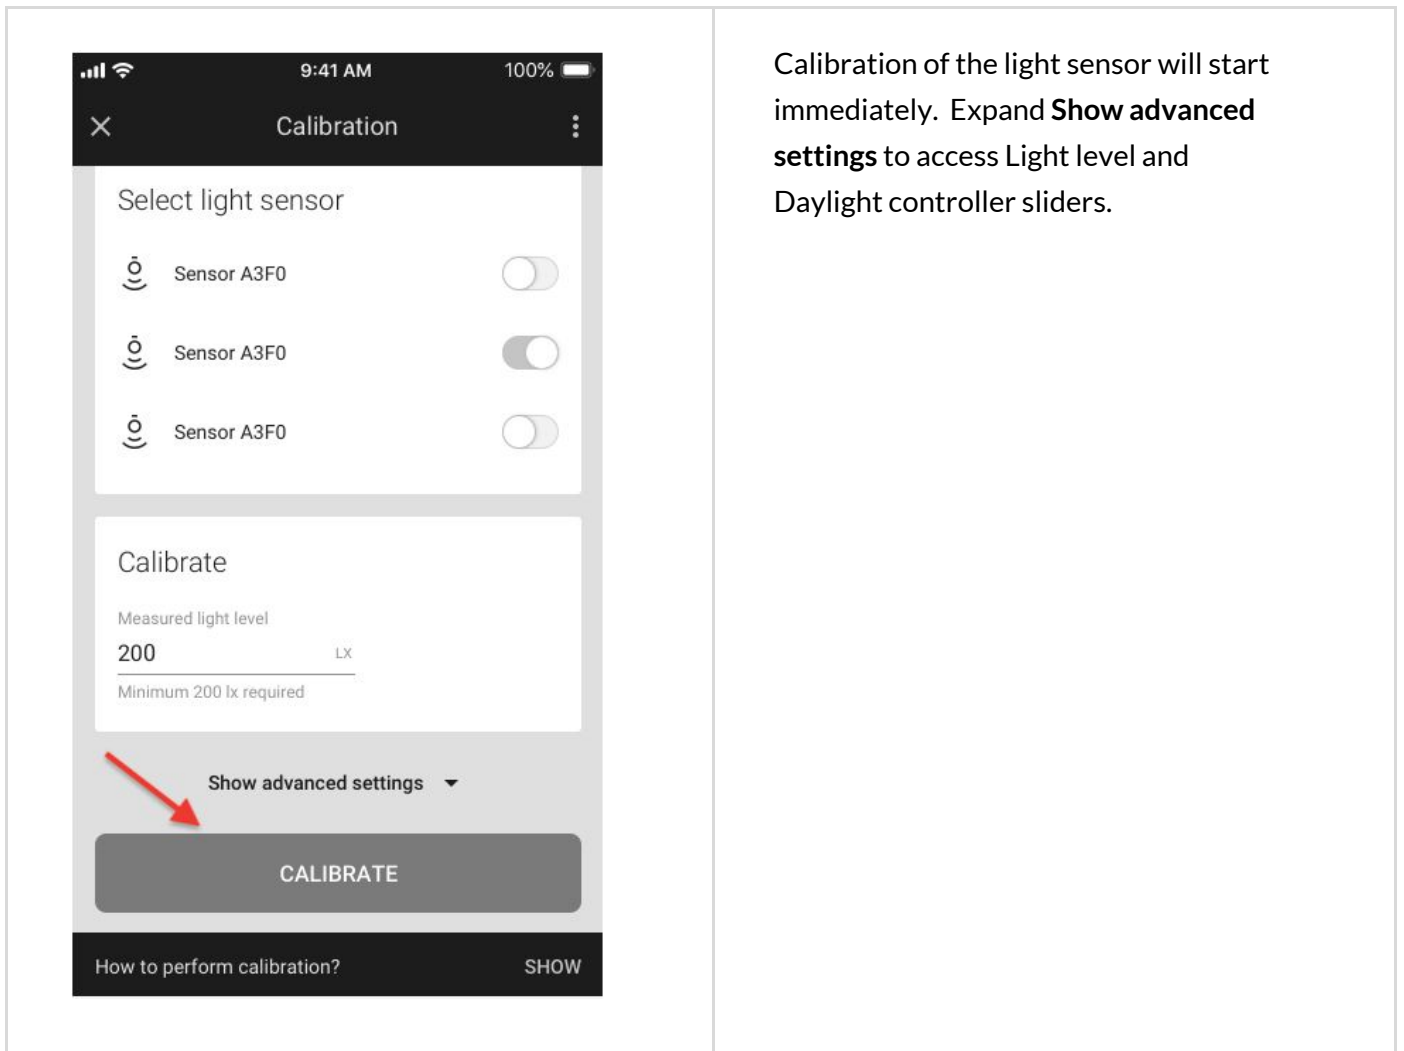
9:41 AM

100%

Calibration

Select light sensor

Sensor A3F0

Sensor A3F0

Sensor A3F0

Calibrate

Measured light level

200

LX

Minimum 200 lx required

Show advanced settings

CALIBRATE

How to perform calibration?

SHOW

Calibration of the light sensor will start immediately. Expand **Show advanced settings** to access Light level and Daylight controller sliders.